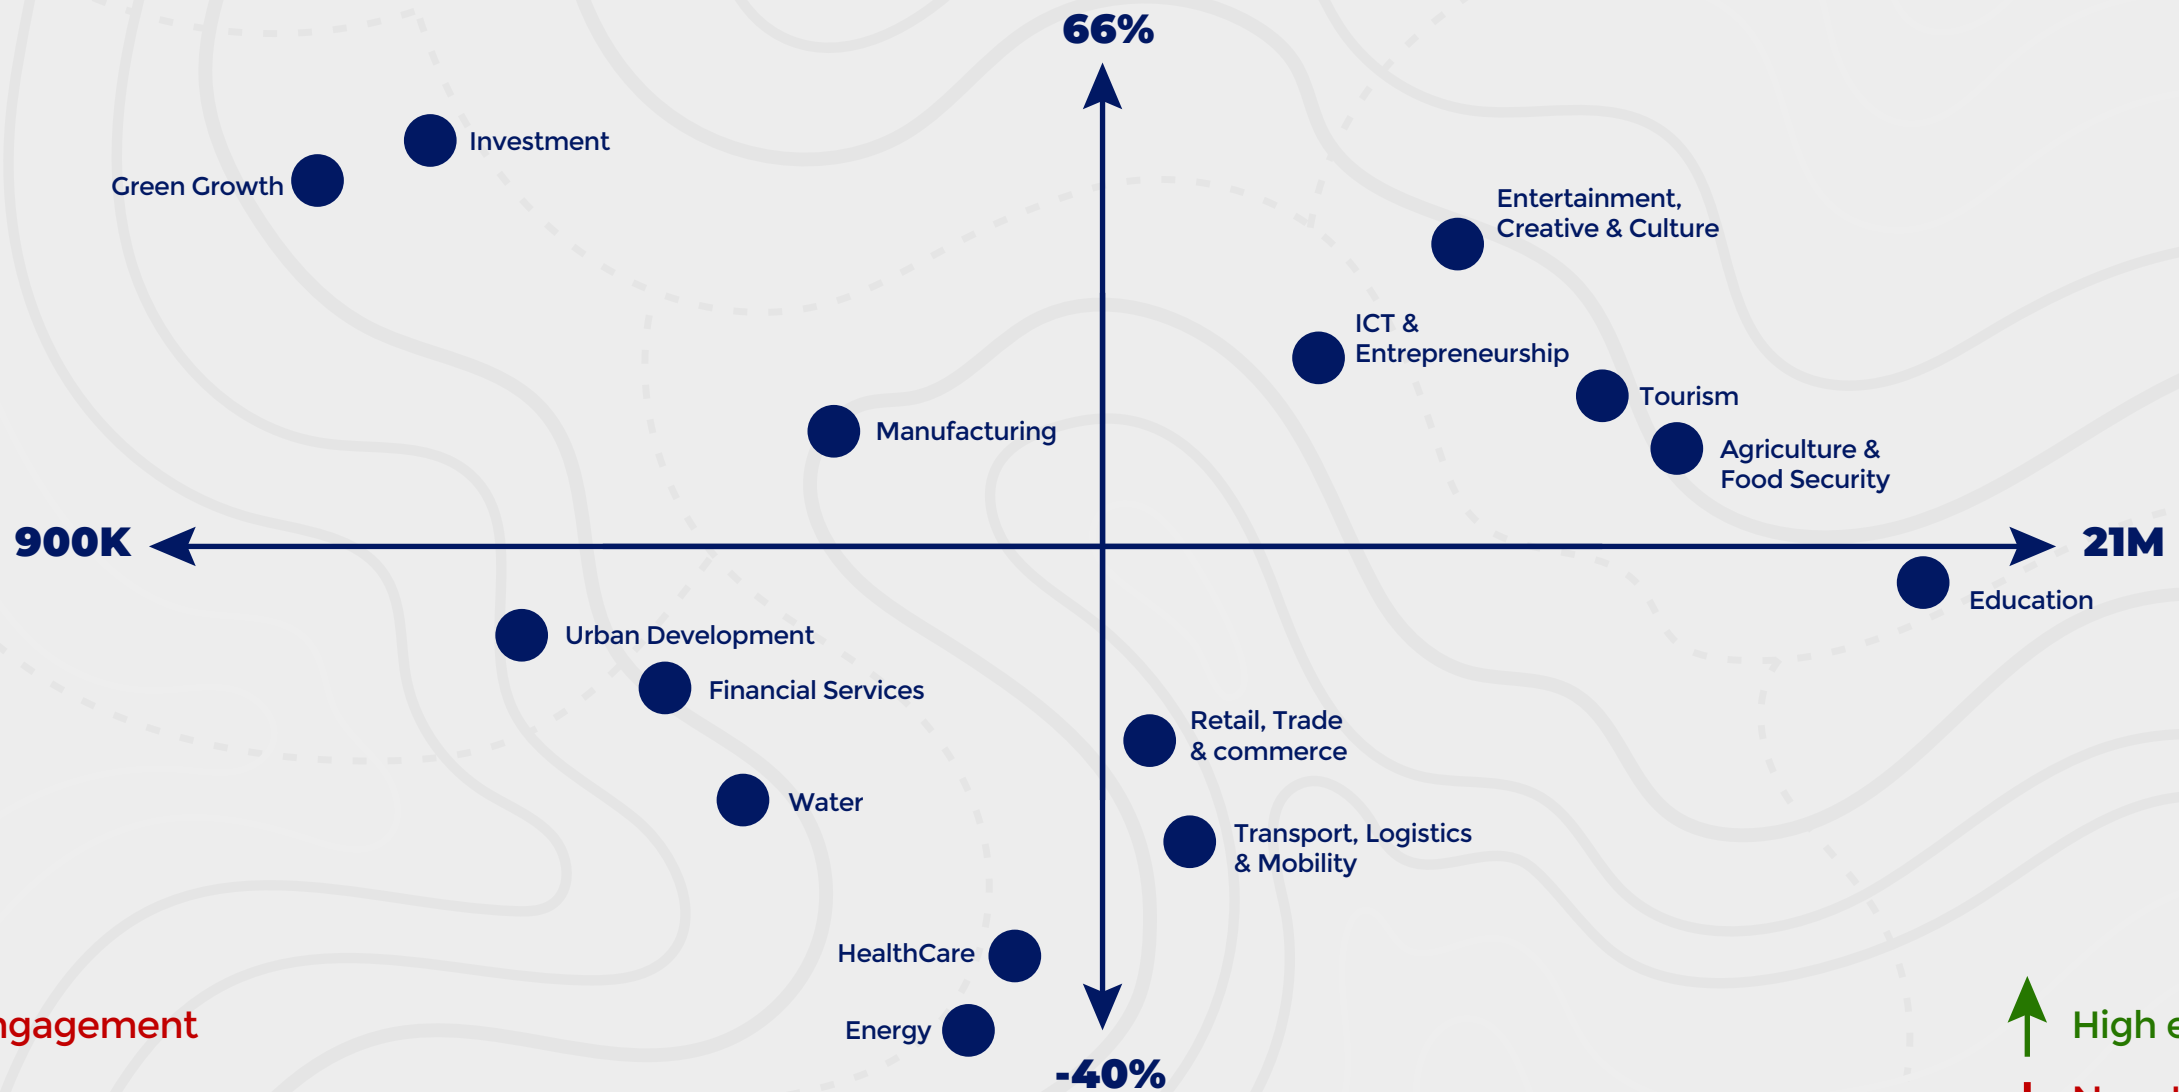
66%

Investment

Green Growth

Entertainment, Creative & Culture

ICT & Entrepreneurship

Tourism

Manufacturing

Agriculture & Food Security

900K

21M

Education

Urban Development

Financial Services

Retail, Trade & commerce

Water

Transport, Logistics & Mobility

HealthCare

ngagement

Energy

High e

-40%